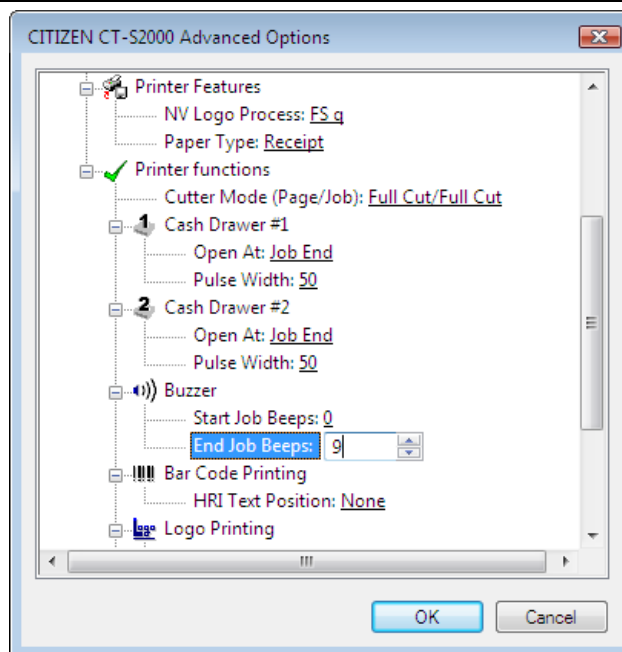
CITIZEN CT-S2000 Advanced Options

Printer Features
NV Logo Process: FS q
Paper Type: Receipt
Printer functions
Cutter Mode (Page/Job): Full Cut/Full Cut
1 Cash Drawer #1
Open At: Job End
Pulse Width: 50
2 Cash Drawer #2
Open At: Job End
Pulse Width: 50
Buzzer
Start Job Beeps: 0
End Job Beeps: 9
Bar Code Printing
HRI Text Position: None
Logo Printing

OK
Cancel